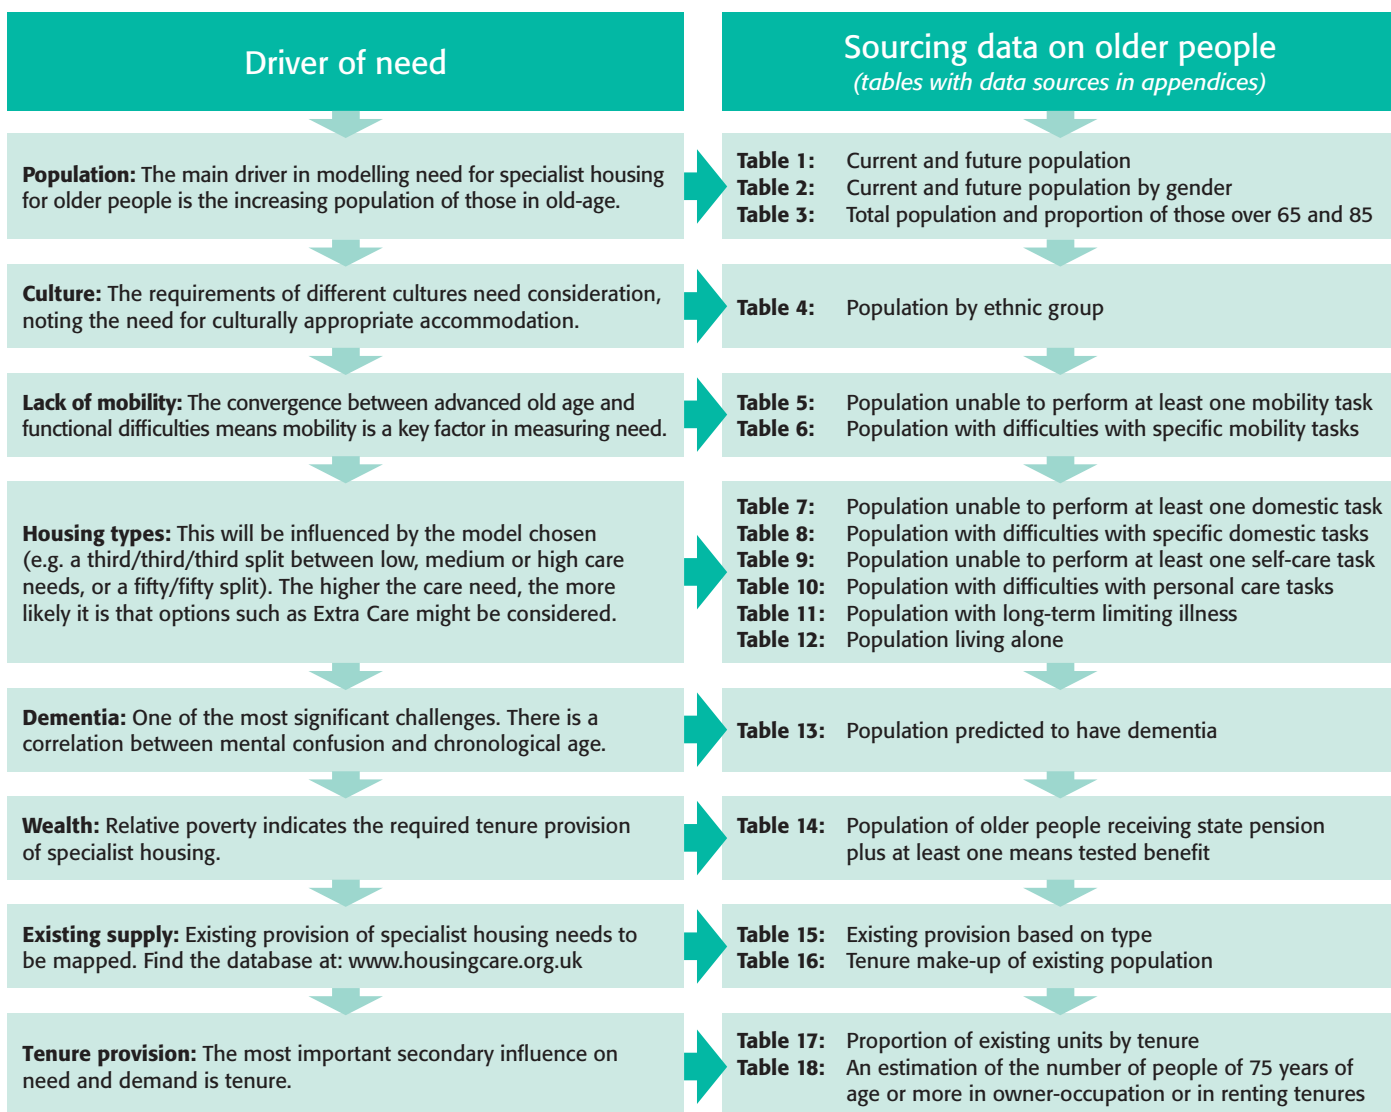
Driver of need

Population: The main driver in modelling need for specialist housing for older people is the increasing population of those in old-age.

Culture: The requirements of different cultures need consideration, noting the need for culturally appropriate accommodation.

Lack of mobility: The convergence between advanced old age and functional difficulties means mobility is a key factor in measuring need.

Housing types: This will be influenced by the model chosen (e.g. a third/third/third split between low, medium or high care needs, or a fifty/fifty split). The higher the care need, the more likely it is that options such as Extra Care might be considered.

Dementia: One of the most significant challenges. There is a correlation between mental confusion and chronological age.

Wealth: Relative poverty indicates the required tenure provision of specialist housing.

Existing supply: Existing provision of specialist housing needs to be mapped. Find the database at: www.housingcare.org.uk

Tenure provision: The most important secondary influence on need and demand is tenure.

Sourcing data on older people
(tables with data sources in appendices)

Table 1: Current and future population
Table 2: Current and future population by gender
Table 3: Total population and proportion of those over 65 and 85

Table 4: Population by ethnic group

Table 5: Population unable to perform at least one mobility task
Table 6: Population with difficulties with specific mobility tasks

Table 7: Population unable to perform at least one domestic task
Table 8: Population with difficulties with specific domestic tasks
Table 9: Population unable to perform at least one self-care task
Table 10: Population with difficulties with personal care tasks
Table 11: Population with long-term limiting illness
Table 12: Population living alone

Table 13: Population predicted to have dementia

Table 14: Population of older people receiving state pension plus at least one means tested benefit

Table 15: Existing provision based on type
Table 16: Tenure make-up of existing population

Table 17: Proportion of existing units by tenure
Table 18: An estimation of the number of people of 75 years of age or more in owner-occupation or in renting tenures